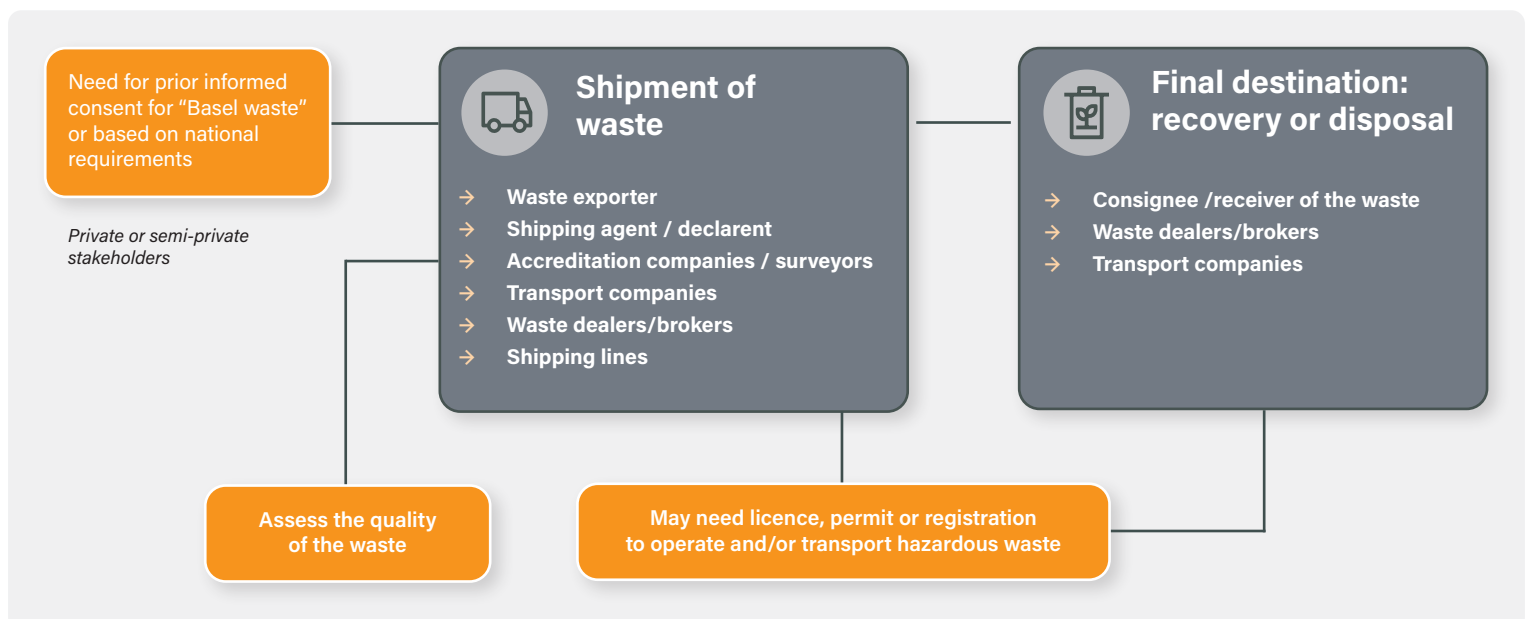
Need for prior informed consent for “Basel waste” or based on national requirements

Private or semi-private stakeholders

Shipment of waste

→ Waste exporter
→ Shipping agent / declarent
→ Accreditation companies / surveyors
→ Transport companies
→ Waste dealers/brokers
→ Shipping lines

Final destination: recovery or disposal

→ Consignee /receiver of the waste
→ Waste dealers/brokers
→ Transport companies

Assess the quality of the waste

May need licence, permit or registration to operate and/or transport hazardous waste